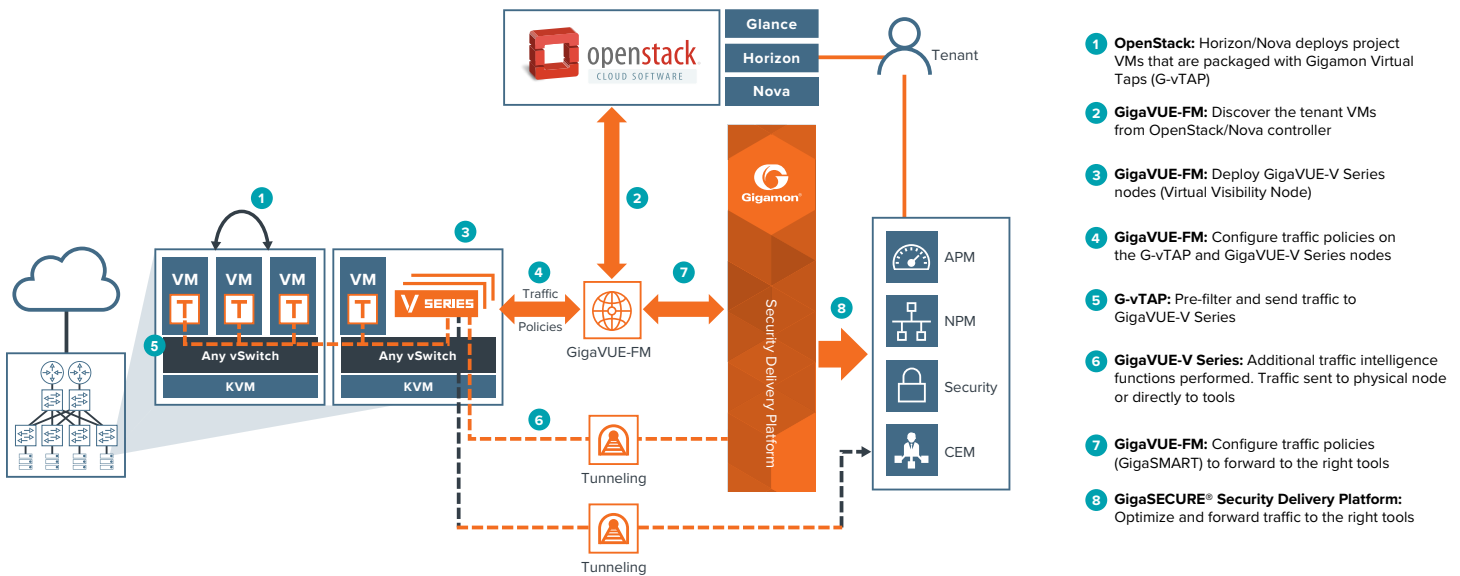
openstack
CLOUD SOFTWARE

Glance
Horizon
Nova

Tenant

1
VM VM VM
T T T
5
Any vSwitch
KVM

3
VM
T
V SERIES
Any vSwitch
KVM

4
Traffic
Policies

2
GigaVUE-FM

7

Gigamon
Security Delivery Platform

8

APM
NPM
Security
CEM

6
Tunneling

Tunneling

1 OpenStack: Horizon/Nova deploys project VMs that are packaged with Gigamon Virtual Taps (G-vTAP)

2 GigaVUE-FM: Discover the tenant VMs from OpenStack/Nova controller

3 GigaVUE-FM: Deploy GigaVUE-V Series nodes (Virtual Visibility Node)

4 GigaVUE-FM: Configure traffic policies on the G-vTAP and GigaVUE-V Series nodes

5 G-vTAP: Pre-filter and send traffic to GigaVUE-V Series

6 GigaVUE-V Series: Additional traffic intelligence functions performed. Traffic sent to physical node or directly to tools

7 GigaVUE-FM: Configure traffic policies (GigaSMART) to forward to the right tools

8 GigaSECURE® Security Delivery Platform: Optimize and forward traffic to the right tools